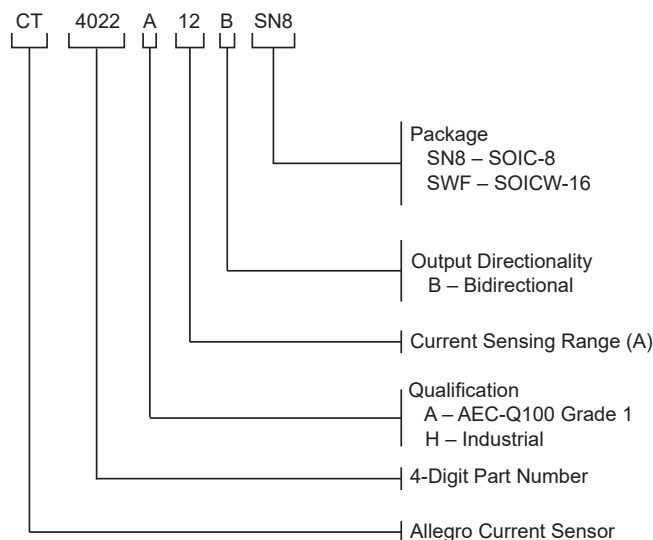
CT 4022 A 12 B SN8

Package
SN8 – SOIC-8
SWF – SOICW-16

Output Directionality
B – Bidirectional

Current Sensing Range (A)

Qualification
A – AEC-Q100 Grade 1
H – Industrial

4-Digit Part Number

Allegro Current Sensor